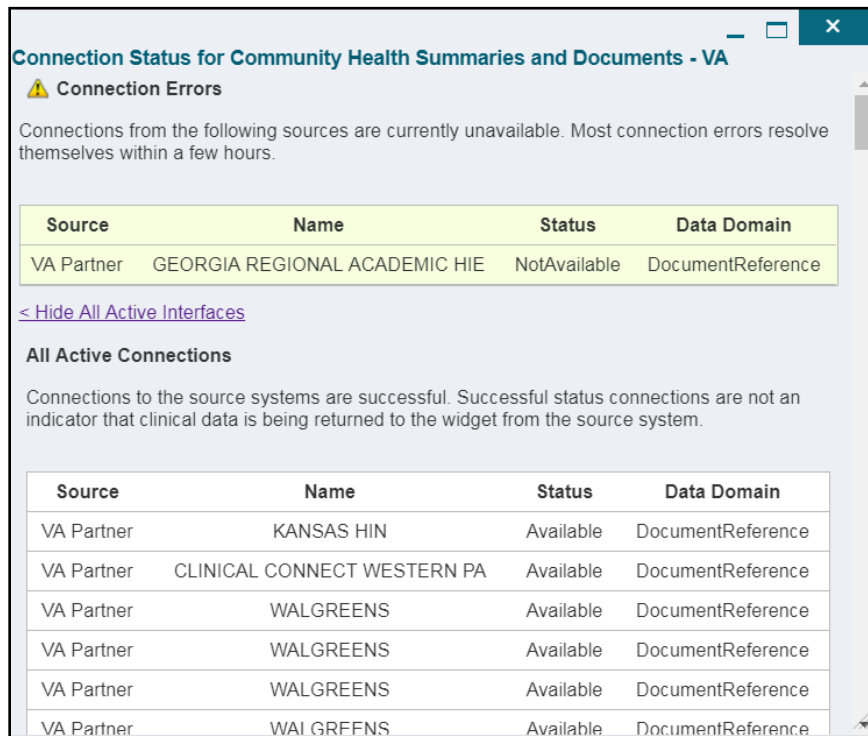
Connection Status for Community Health Summaries and Documents - VA

Connection Errors

Connections from the following sources are currently unavailable. Most connection errors resolve themselves within a few hours.

| Source | Name | Status | Data Domain |
|---|---|---|---|
| VA Partner | GEORGIA REGIONAL ACADEMIC HIE | NotAvailable | DocumentReference |

< Hide All Active Interfaces

All Active Connections

Connections to the source systems are successful. Successful status connections are not an indicator that clinical data is being returned to the widget from the source system.

| Source | Name | Status | Data Domain |
|---|---|---|---|
| VA Partner | KANSAS HIN | Available | DocumentReference |
| VA Partner | CLINICAL CONNECT WESTERN PA | Available | DocumentReference |
| VA Partner | WALGREENS | Available | DocumentReference |
| VA Partner | WALGREENS | Available | DocumentReference |
| VA Partner | WALGREENS | Available | DocumentReference |
| VA Partner | WALGREENS | Available | DocumentReference |